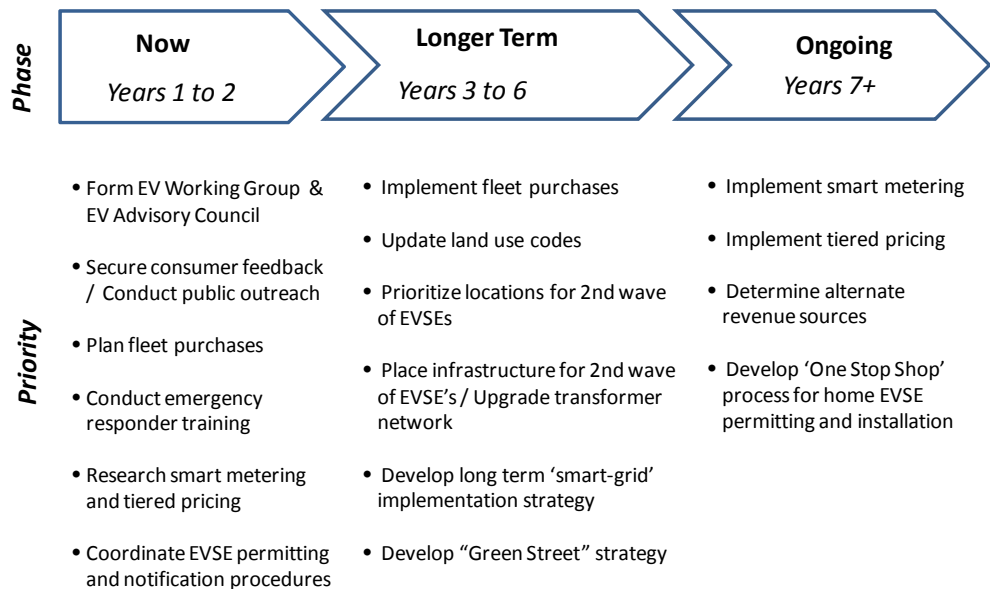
Phase

Now
Years 1 to 2

Longer Term
Years 3 to 6

Ongoing
Years 7+

Priority

• Form EV Working Group & EV Advisory Council

• Secure consumer feedback / Conduct public outreach

• Plan fleet purchases

• Conduct emergency responder training

• Research smart metering and tiered pricing

• Coordinate EVSE permitting and notification procedures

• Implement fleet purchases

• Update land use codes

• Prioritize locations for 2nd wave of EVSEs

• Place infrastructure for 2nd wave of EVSE's / Upgrade transformer network

• Develop long term 'smart-grid' implementation strategy

• Develop "Green Street" strategy

• Implement smart metering

• Implement tiered pricing

• Determine alternate revenue sources

• Develop 'One Stop Shop' process for home EVSE permitting and installation